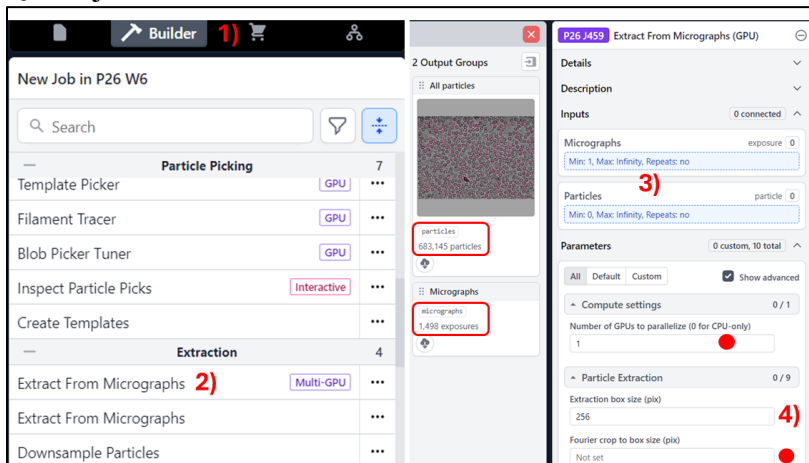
Builder 1)

New Job in P26 W6

Search

Particle Picking 7

Template Picker GPU

Filament Tracer GPU

Blob Picker Tuner GPU

Inspect Particle Picks Interactive

Create Templates

Extraction 4

Extract From Micrographs 2) Multi-GPU

Extract From Micrographs

Downsample Particles

2 Output Groups

All particles

particles
683,145 particles

Micrographs

micrographs
1,498 exposures

P26 J459 Extract From Micrographs (GPU)

Details

Description

Inputs 0 connected

Micrographs exposure 0
Min: 1, Max: Infinity, Repeats: no

3)

Particles particle 0
Min: 0, Max: Infinity, Repeats: no

Parameters 0 custom, 10 total

All Default Custom Show advanced

Compute settings 0 / 1

Number of GPUs to parallelize (0 for CPU-only)
1

Particle Extraction 0 / 9

Extraction box size (pix)
256

4)

Fourier crop to box size (pix)
Not set